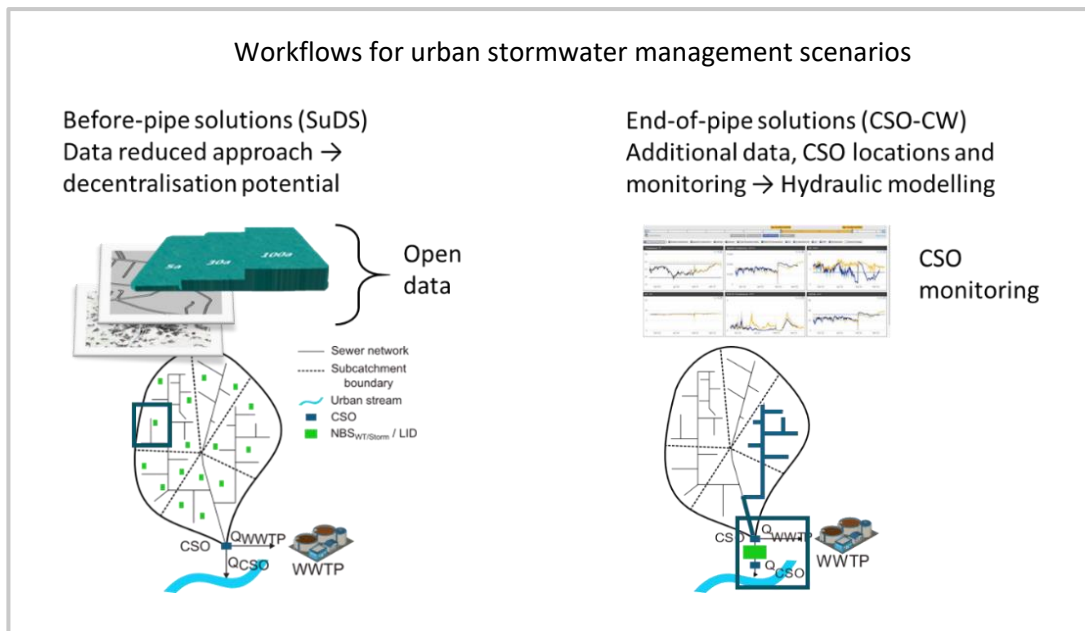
Workflows for urban stormwater management scenarios

Before-pipe solutions (SuDS)
Data reduced approach → decentralisation potential

5a 30a 100a

Open data

Sewer network
Subcatchment boundary
Urban stream
CSO
$NBS_{WT/Storm}$ / LID

CSO $Q_{WWTP}$
$Q_{CSO}$
WWTP

End-of-pipe solutions (CSO-CW)
Additional data, CSO locations and monitoring → Hydraulic modelling

CSO monitoring

CSO $Q_{WWTP}$
$Q_{CSO}$
WWTP